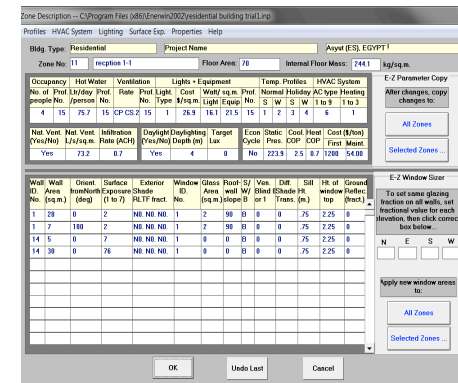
Zone Description -- C:\Program Files (x86)\Enerwin2002\residential building trial1.inp

Profiles HVAC System Lighting Surface Exp. Properties Help

Bldg. Type: Residential
Project Name
Asyut (ES), EGYPT
Zone No: 11
recption 1-1
Floor Area: 70
Internal Floor Mass: 244.1 kg/sq..m.

| Occupancy | | Hot Water | | Ventilation | | Lights + Equipment | | | | Temp. Profiles | | | HVAC System | |
|---|---|---|---|---|---|---|---|---|---|---|---|---|---|---|
| No. of people | Prof. No. | Ltr/day /person | Prof. No. | Rate | Prof. No. | Light Type | Cost $/sq.m. | Watt/ sq.m. Light | Equip | Normal S | W | Holiday S | W | AC type 1 to 9 | Heating 1 to 3 |
| 4 | 15 | 75.7 | 15 | CP CS.2 | 15 | 1 | 26.9 | 16.1 | 21.5 | 15 | 2 | 3 | 4 | 6 | 1 |

| Nat. Vent. (Yes/No) | Nat. Vent. L/s/sq.m. | Infiltration Rate (ACH) | Daylight (Yes/No) | Daylighting Depth (m) | Target Lux | Econ Cycle | Static Pres. | Cool. COP | Heat COP | Cost ($/ton) First | Maint. |
|---|---|---|---|---|---|---|---|---|---|---|---|
| Yes | 73.2 | 0.7 | Yes | 4 | 0 | No | 223.9 | 2.5 | 0.7 | 1200 | 54.00 |

E-Z Parameter Copy
After changes, copy changes to:
All Zones
Selected Zones ...

| Wall ID. No. | Wall Area (sq.m.) | Orient. fromNorth (deg) | Surface Exposure (1 to 7) | Exterior Shade RLTF fract. | Window ID. No. | Glass Area (sq.m.) | Roof-wall slope | S/W/B | Ven. Blind or I | Diff. Shade Trans. | Sill Ht. (m.) | Ht. of window top | Prof. No. | Ground Reflec. (fract.) |
|---|---|---|---|---|---|---|---|---|---|---|---|---|---|---|
| 1 | 28 | 0 | 2 | N0. N0. N0. | 1 | 2 | 90 | B | 0 | 0 | .75 | 2.25 | 8 | |
| 1 | 7 | 180 | 2 | N0. N0. N0. | 1 | 2 | 90 | B | 0 | 0 | .75 | 2.25 | 8 | |
| 14 | 5 | 0 | 7 | N0. N0. N0. | 1 | 0 | 0 | B | 0 | 0 | .75 | 2.25 | 8 | |
| 14 | 30 | 0 | 76 | N0. N0. N0. | 1 | 0 | 0 | B | 0 | 0 | .75 | 2.25 | 8 | |

E-Z Window Sizer
To set same glazing fraction on all walls, set fractional value for each elevation, then click correct box below...
N E S W
Apply new window areas to:
All Zones
Selected Zones ...

OK
Undo Last
Cancel